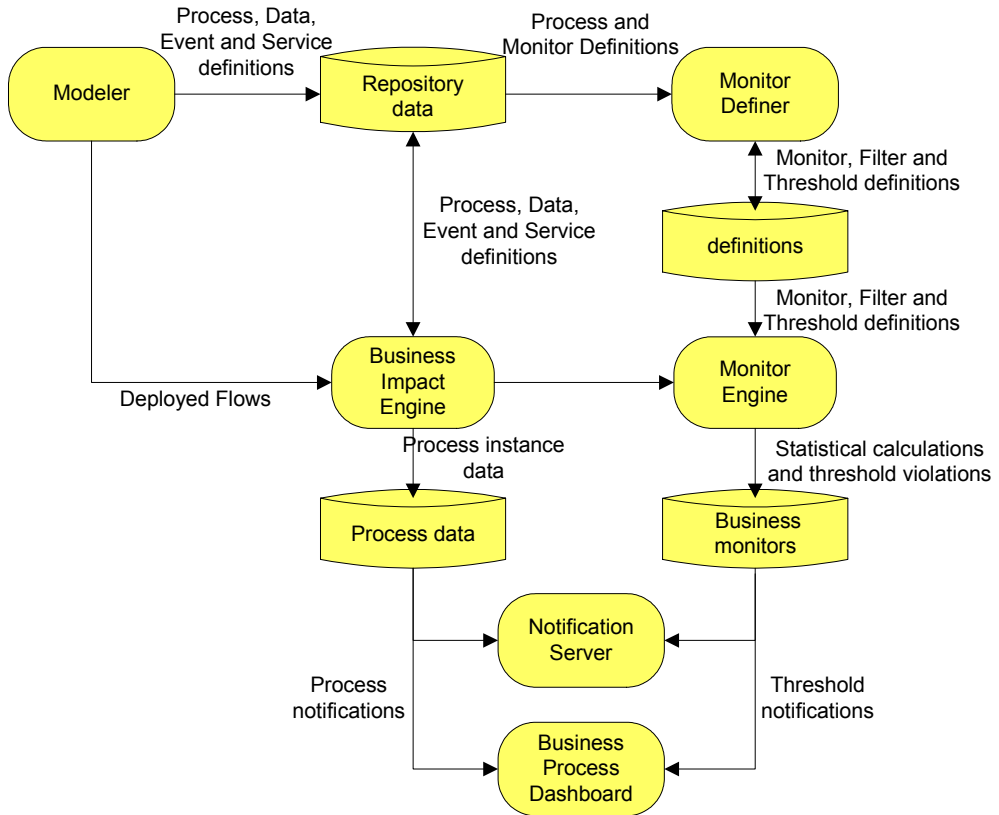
Modeler

Process, Data, Event and Service definitions

Repository data

Process and Monitor Definitions

Monitor Definer

Monitor, Filter and Threshold definitions

Process, Data, Event and Service definitions

definitions

Monitor, Filter and Threshold definitions

Business Impact Engine

Deployed Flows

Monitor Engine

Process instance data

Statistical calculations and threshold violations

Process data

Business monitors

Notification Server

Process notifications

Threshold notifications

Business Process Dashboard